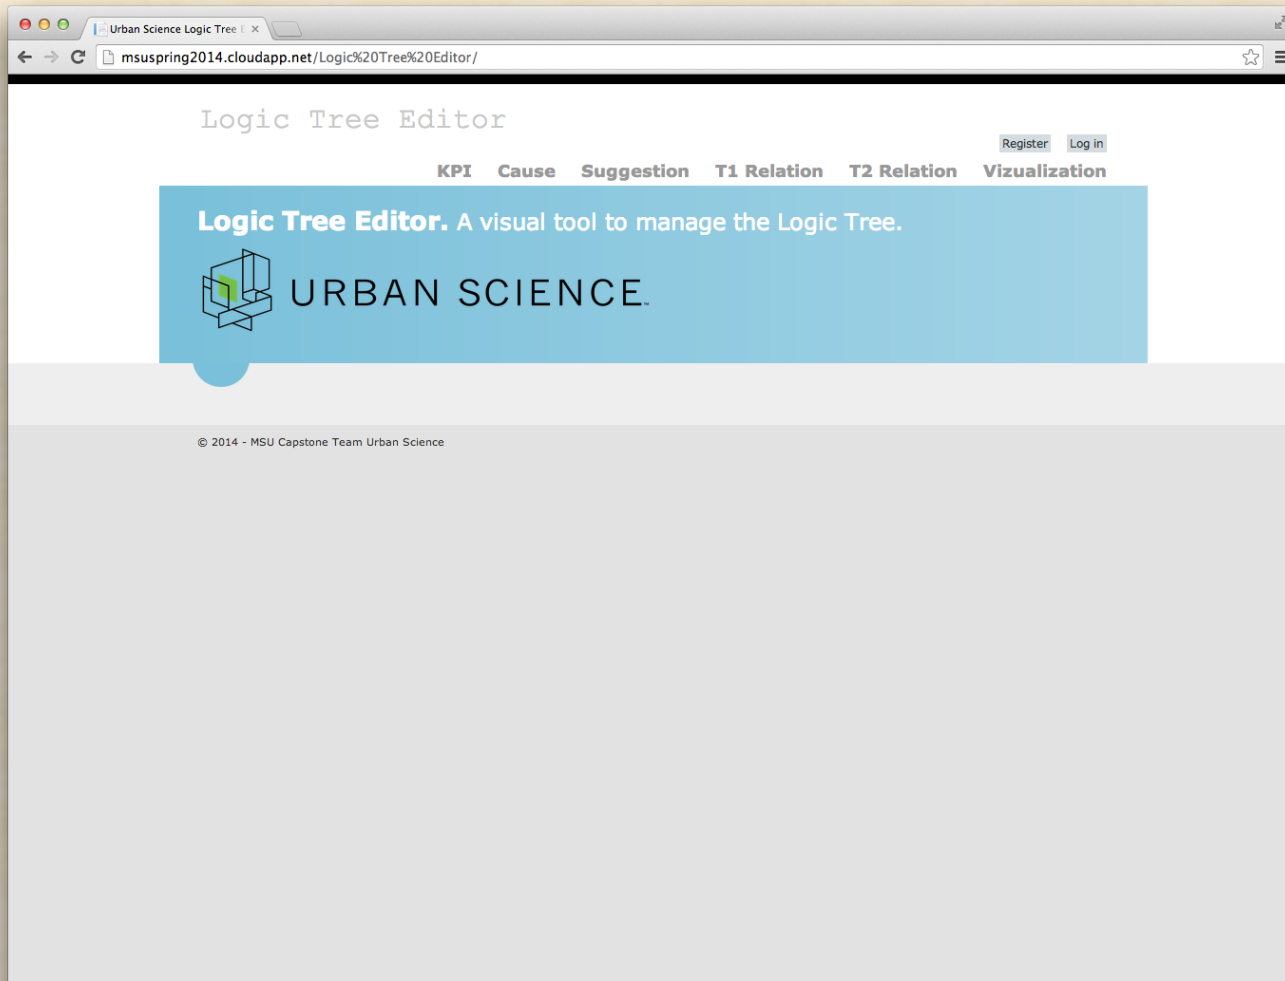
Urban Science Logic Tree E ×

msuspring2014.cloudapp.net/Logic%20Tree%20Editor/

Logic Tree Editor

Register Log in

KPI Cause Suggestion T1 Relation T2 Relation Vizualization

**Logic Tree Editor.** A visual tool to manage the Logic Tree.

URBAN SCIENCE

© 2014 - MSU Capstone Team Urban Science